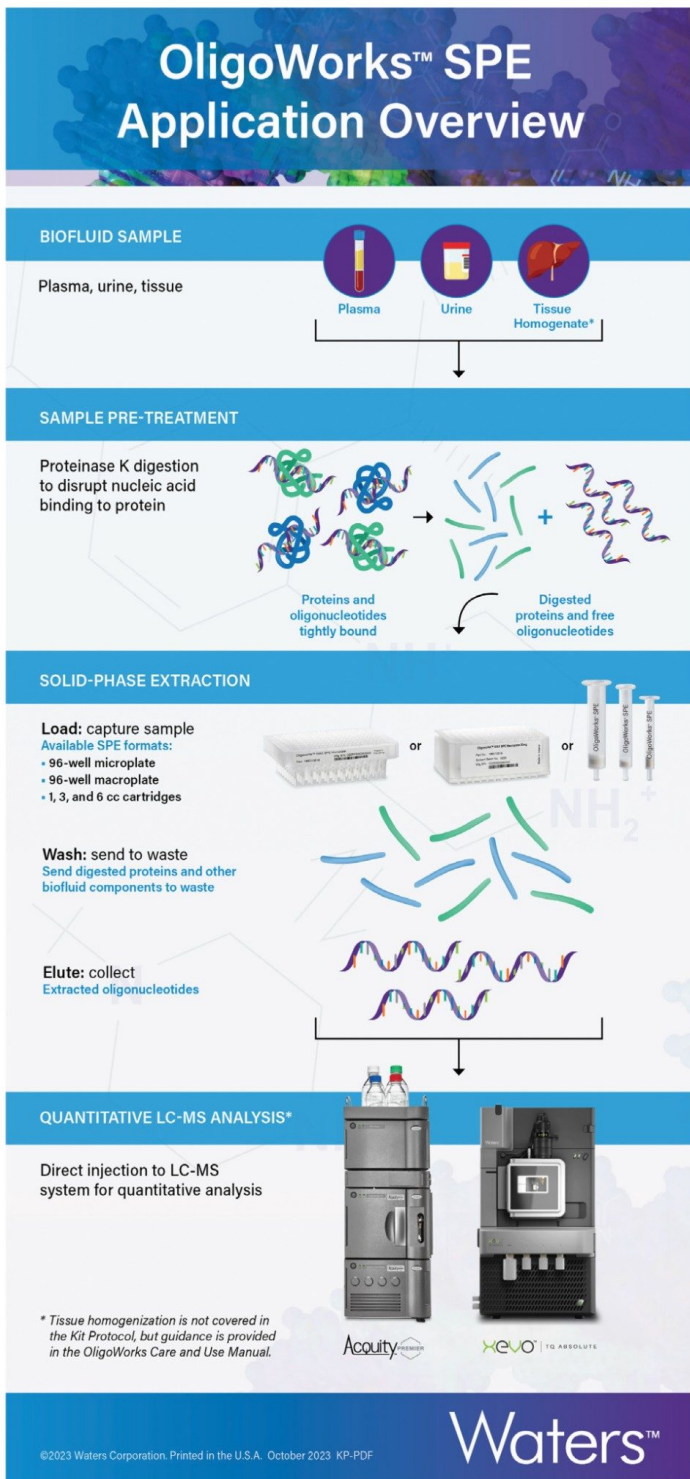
OligoWorks™ SPE Application Overview

BIOFLUID SAMPLE

Plasma, urine, tissue

Plasma

Urine

Tissue Homogenate*

SAMPLE PRE-TREATMENT

Proteinase K digestion to disrupt nucleic acid binding to protein

Proteins and oligonucleotides tightly bound

Digested proteins and free oligonucleotides

SOLID-PHASE EXTRACTION

Load: capture sample
Available SPE formats:
• 96-well microplate
• 96-well macroplate
• 1, 3, and 6 cc cartridges

or

or

OligoWorks SPE

OligoWorks SPE

OligoWorks SPE

Wash: send to waste
Send digested proteins and other biofluid components to waste

Elute: collect
Extracted oligonucleotides

QUANTITATIVE LC-MS ANALYSIS*

Direct injection to LC-MS system for quantitative analysis

* Tissue homogenization is not covered in the Kit Protocol, but guidance is provided in the OligoWorks Care and Use Manual.

Acquity PREMIER

XEVO TQ ABSOLUTE

©2023 Waters Corporation. Printed in the U.S.A. October 2023 KP-PDF

Waters™